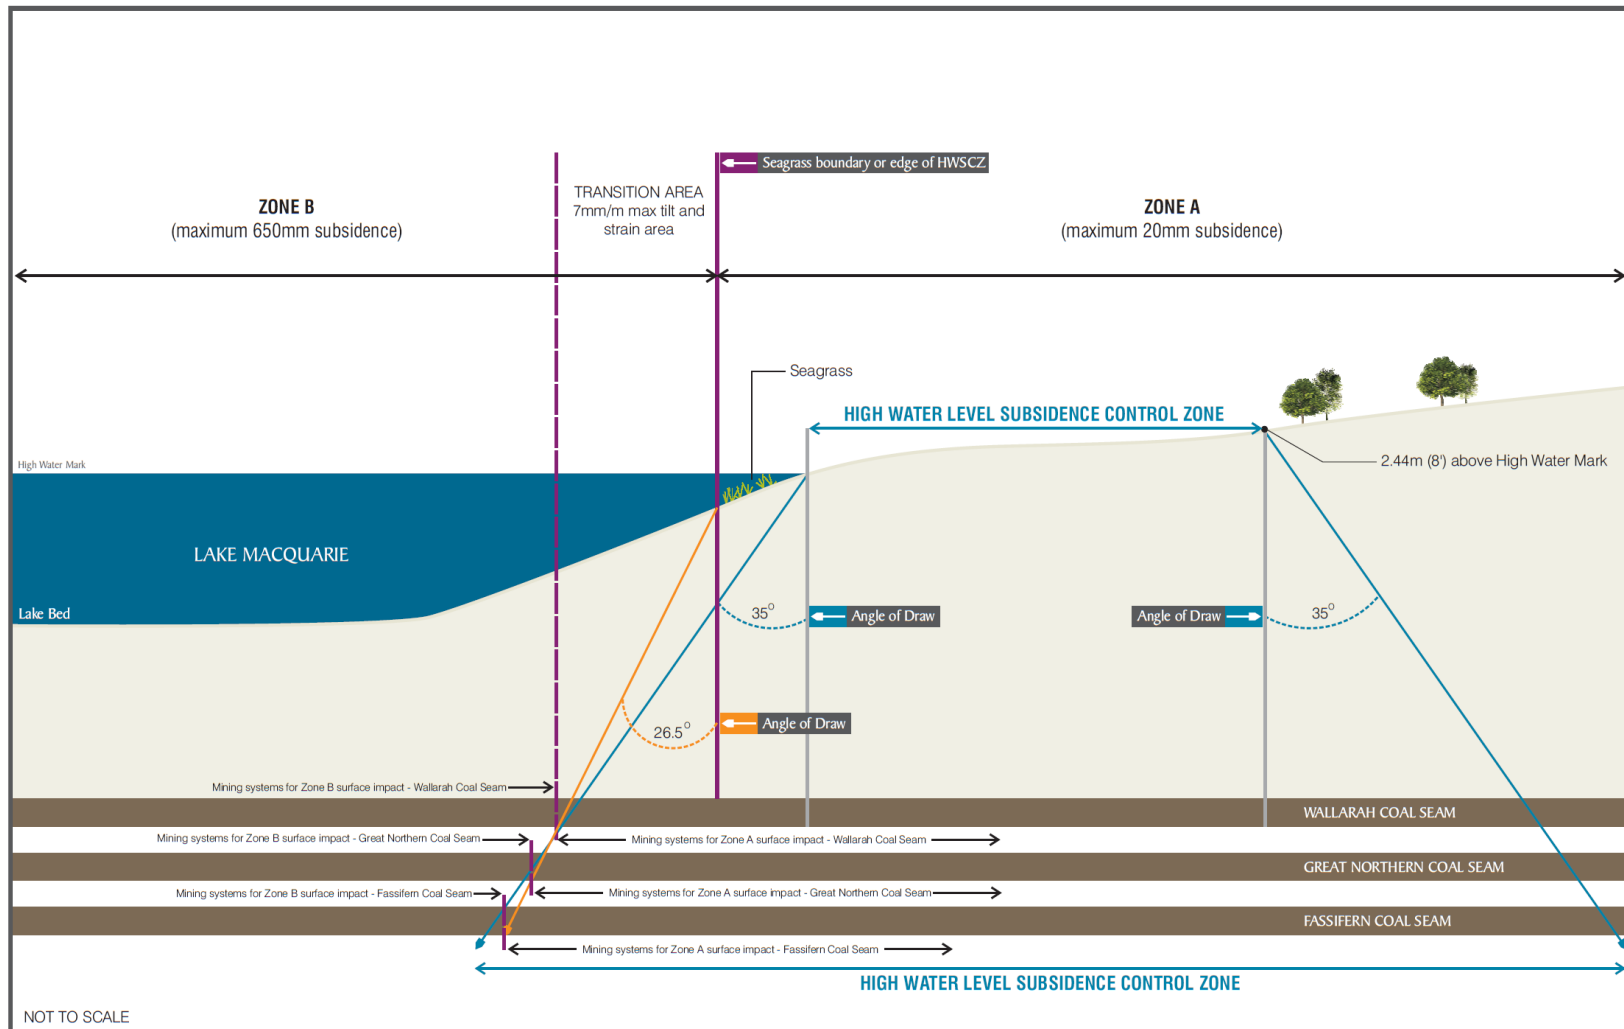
Seagrass boundary or edge of HWSCZ

ZONE B
(maximum 650mm subsidence)

TRANSITION AREA
7mm/m max tilt and strain area

ZONE A
(maximum 20mm subsidence)

Seagrass

HIGH WATER LEVEL SUBSIDENCE CONTROL ZONE

High Water Mark

2.44m (8') above High Water Mark

LAKE MACQUARIE

Lake Bed

$35^{0}$

Angle of Draw

Angle of Draw

$35^{0}$

$26.5^{0}$

Angle of Draw

Mining systems for Zone B surface impact - Wallarah Coal Seam

WALLARAH COAL SEAM

Mining systems for Zone B surface impact - Great Northern Coal Seam

Mining systems for Zone A surface impact - Wallarah Coal Seam

GREAT NORTHERN COAL SEAM

Mining systems for Zone B surface impact - Fassifern Coal Seam

Mining systems for Zone A surface impact - Great Northern Coal Seam

FASSIFERN COAL SEAM

Mining systems for Zone A surface impact - Fassifern Coal Seam

HIGH WATER LEVEL SUBSIDENCE CONTROL ZONE

NOT TO SCALE